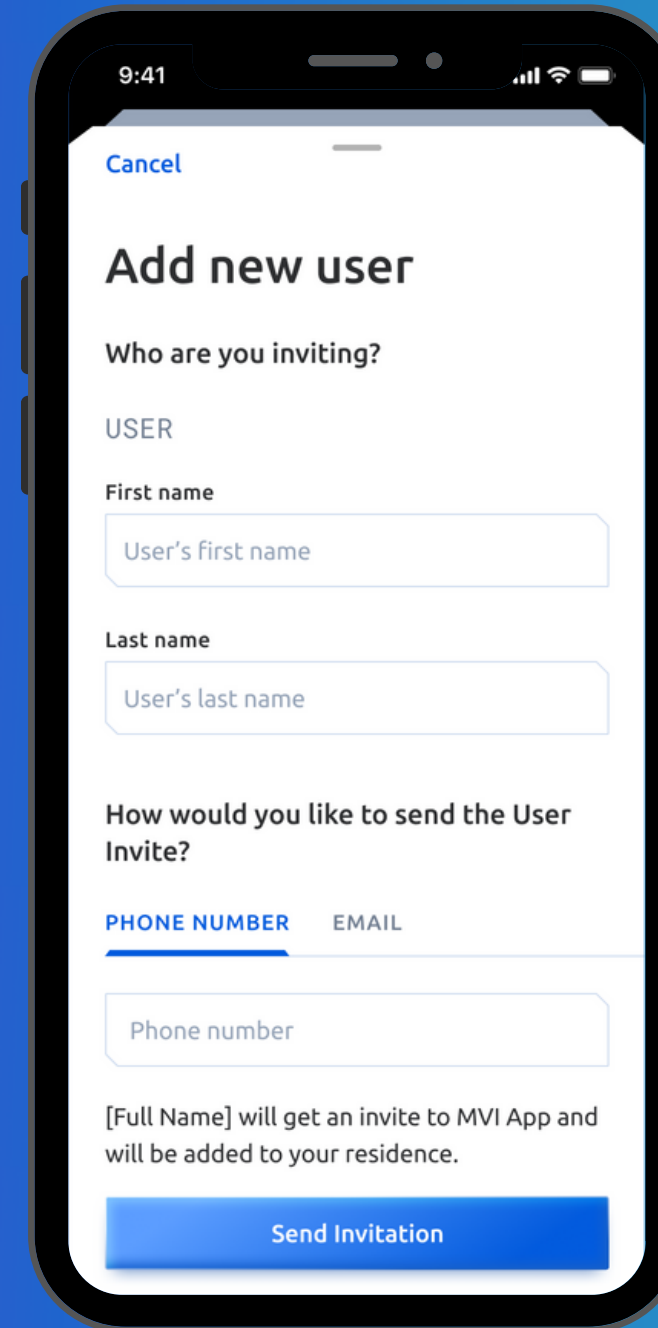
9:41

Cancel

Add new user

Who are you inviting?

USER

First name

User's first name

Last name

User's last name

How would you like to send the User Invite?

PHONE NUMBER EMAIL

Phone number

[Full Name] will get an invite to MVI App and will be added to your residence.

Send Invitation